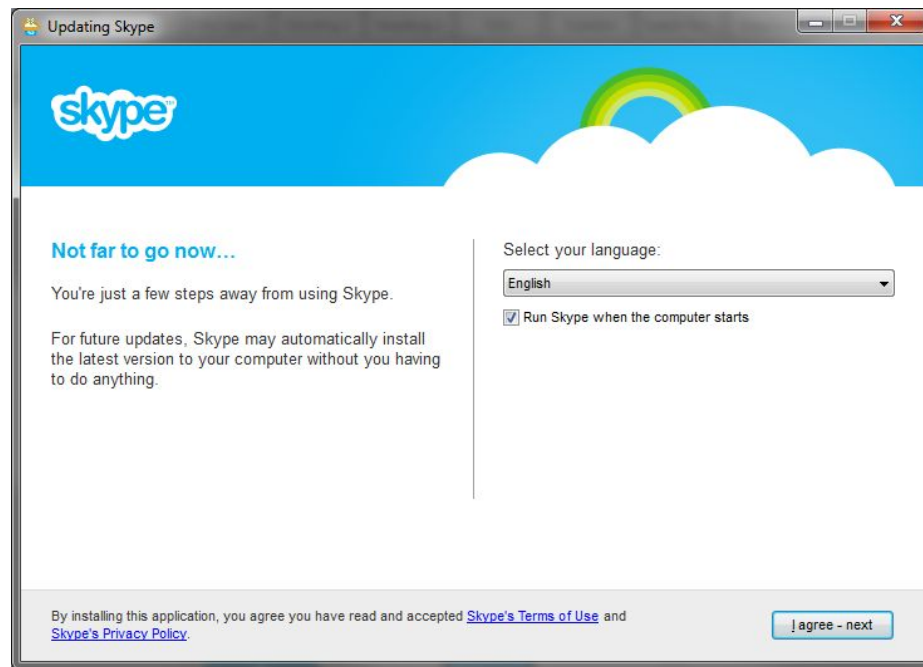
Updating Skype

skype

Not far to go now…

You're just a few steps away from using Skype.

For future updates, Skype may automatically install the latest version to your computer without you having to do anything.

Select your language:

English

Run Skype when the computer starts

By installing this application, you agree you have read and accepted Skype's Terms of Use and Skype's Privacy Policy.

I agree - next